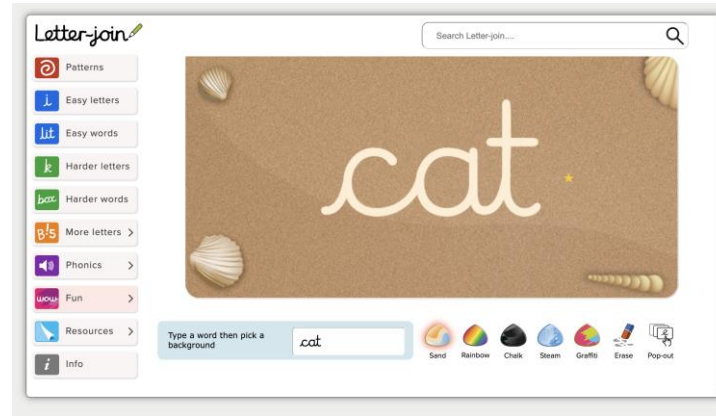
Letter-join

Search Letter-join....

Patterns

Easy letters

Easy words

Harder letters

Harder words

More letters >

Phonics >

Fun >

Resources >

Info

cat

Type a word then pick a background

cat

Sand

Rainbow

Chalk

Steam

Graffiti

Erase

Pop-out